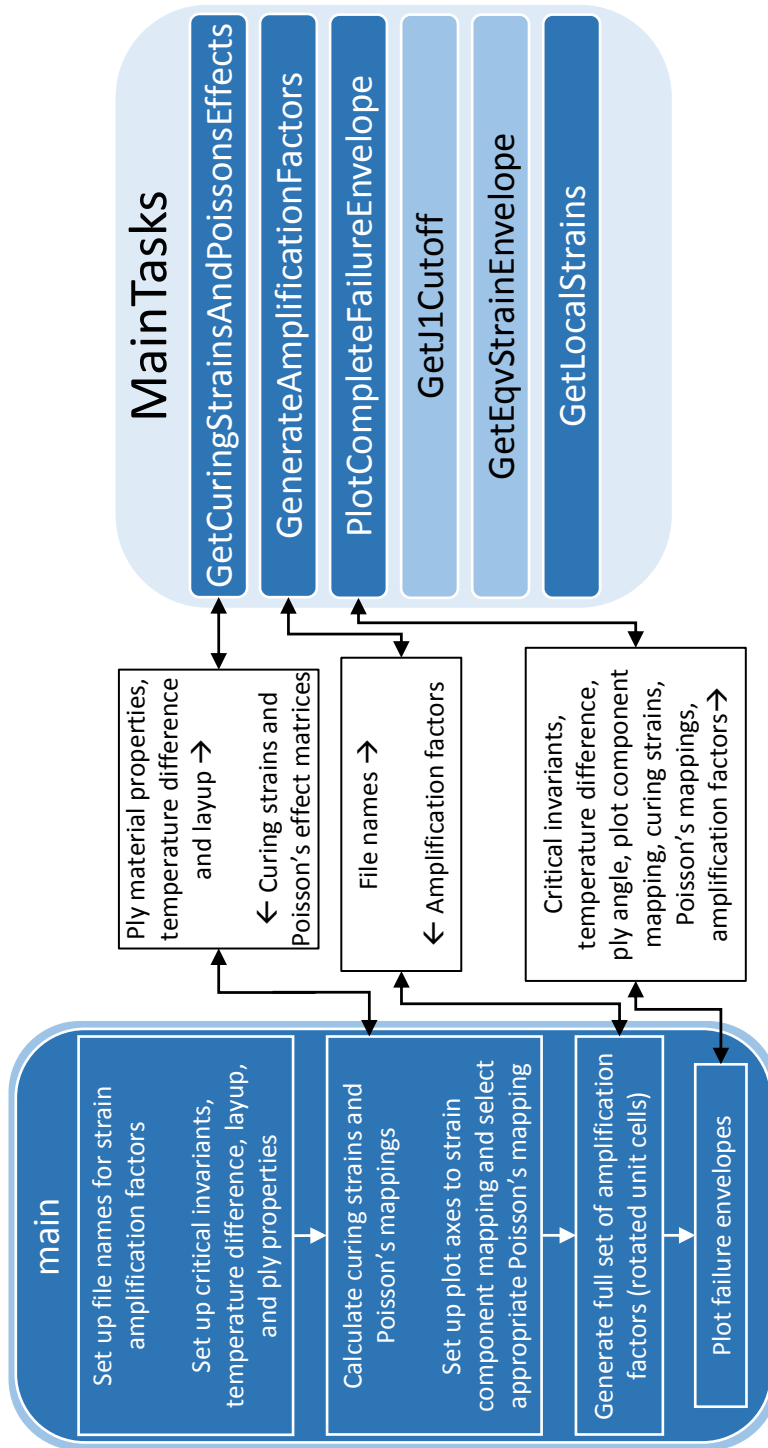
MainTasks

GetCuringStrainsAndPoissonsEffects

GenerateAmplificationFactors

PlotCompleteFailureEnvelope

GetJ1Cutoff

GetEqvStrainEnvelope

GetLocalStrains

Ply material properties, temperature difference and layup →

← Curing strains and Poisson's effect matrices

File names →

← Amplification factors

Critical invariants, temperature difference, ply angle, plot component mapping, curing strains, Poisson's mappings, amplification factors→

main

Set up file names for strain amplification factors

Set up critical invariants, temperature difference, layup, and ply properties

Calculate curing strains and Poisson's mappings

Set up plot axes to strain component mapping and select appropriate Poisson's mapping

Generate full set of amplification factors (rotated unit cells)

Plot failure envelopes